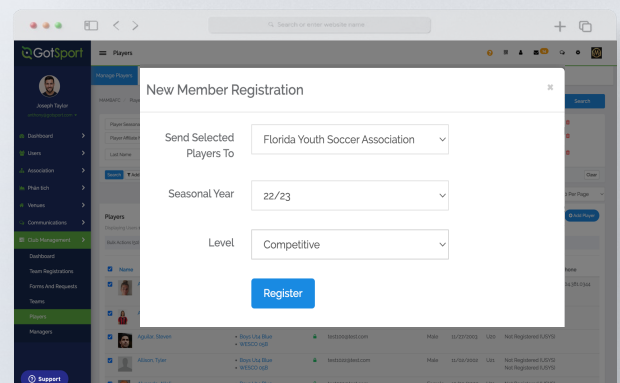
Search your entire website name

GotSport

Players

Joseph Taylor

Dashboard
Users
Association
Phân tích
Venues
Communications
Club Management
Dashboard
Team Registrations
Forms And Requests
Teams
Players
Managers

Support

Manage Players

Search

Players

Add Player

Name

Aguilar, Steven
Boys U14 Blue
WEECD (08)
test@gotsport.com
Male
Not Registered (USYS)

Allison, Tyler
Boys U14 Blue
WEECD (08)
test@gotsport.com
Male
Not Registered (USYS)

New Member Registration

×

Send Selected Players To
Florida Youth Soccer Association

Seasonal Year
22/23

Level
Competitive

Register